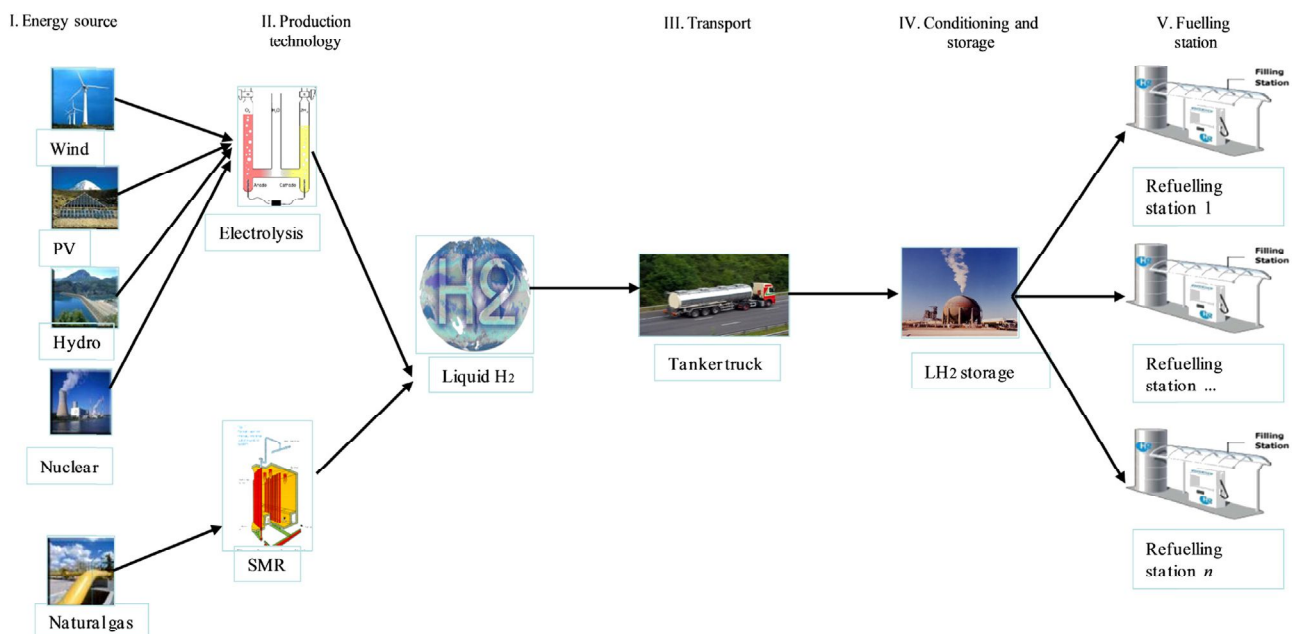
I. Energy source

II. Production technology

III. Transport

IV. Conditioning and storage

V. Fuelling station

Wind

PV

Hydro

Nuclear

Natural gas

$O_2$ $H_2O$ $H_2$

Anode Cathode

Electrolysis

SMR

H2

Liquid $H_2$

Tanker truck

LH2 storage

Filling Station

Refuelling station 1

Filling Station

Refuelling station ...

Filling Station

Refuelling station *n*